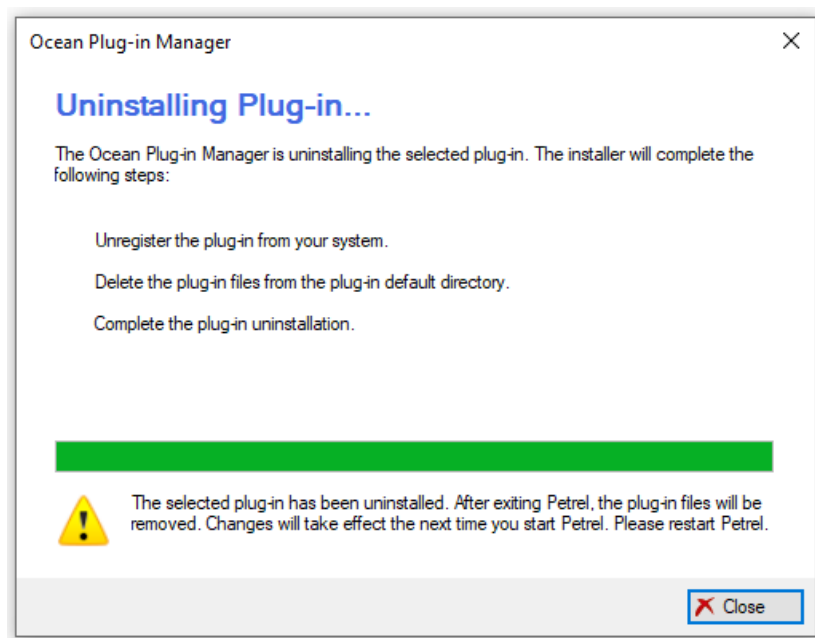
Ocean Plug-in Manager

Uninstalling Plug-in...

The Ocean Plug-in Manager is uninstalling the selected plug-in. The installer will complete the following steps:

Unregister the plug-in from your system.

Delete the plug-in files from the plug-in default directory.

Complete the plug-in uninstallation.

The selected plug-in has been uninstalled. After exiting Petrel, the plug-in files will be removed. Changes will take effect the next time you start Petrel. Please restart Petrel.

Close